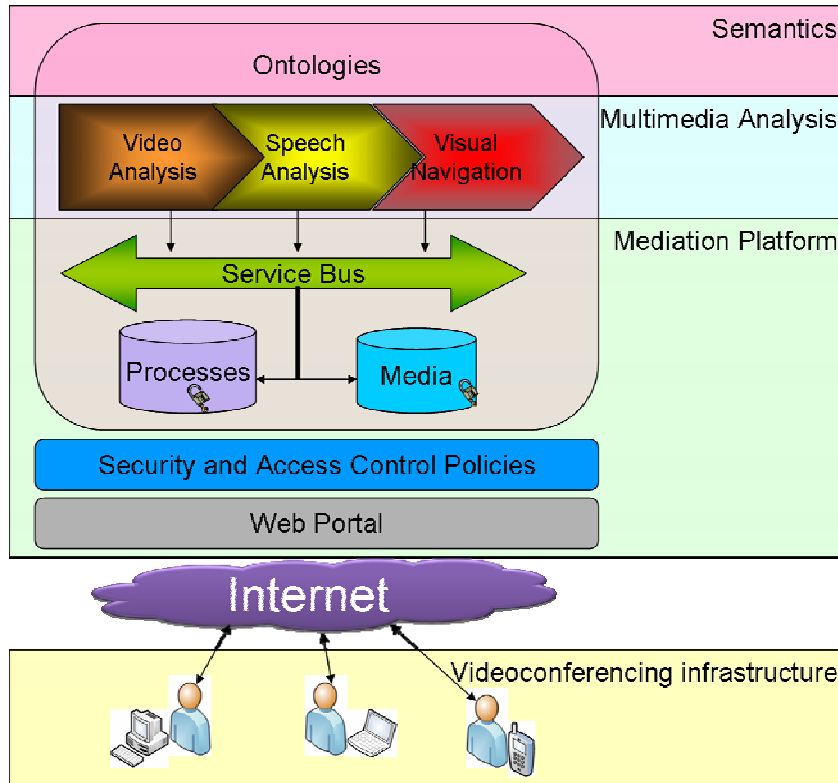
Semantics

Ontologies

Multimedia Analysis

Video Analysis

Speech Analysis

Visual Navigation

Mediation Platform

Service Bus

Processes

Media

Security and Access Control Policies

Web Portal

Internet

Videoconferencing infrastructure